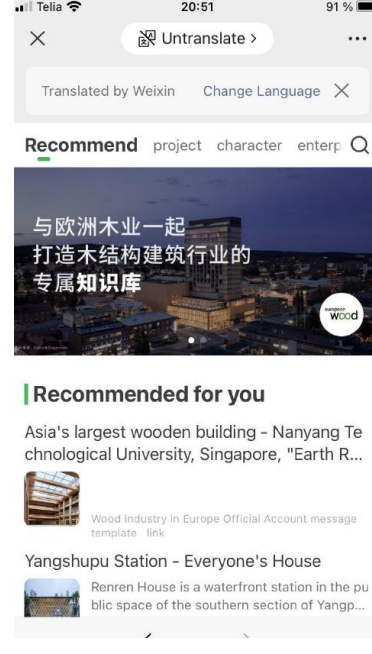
Telia 20:51 91 %

Untranslate >

Translated by Weixin Change Language

Recommend project character enterp

与欧洲木业一起
打造木结构建筑行业的
专属知识库

wood

Recommended for you

Asia's largest wooden building - Nanyang Technological University, Singapore, "Earth R...

Wood industry in Europe Official Account message template link

Yangshupu Station - Everyone's House

Renren House is a waterfront station in the public space of the southern section of Yangp...